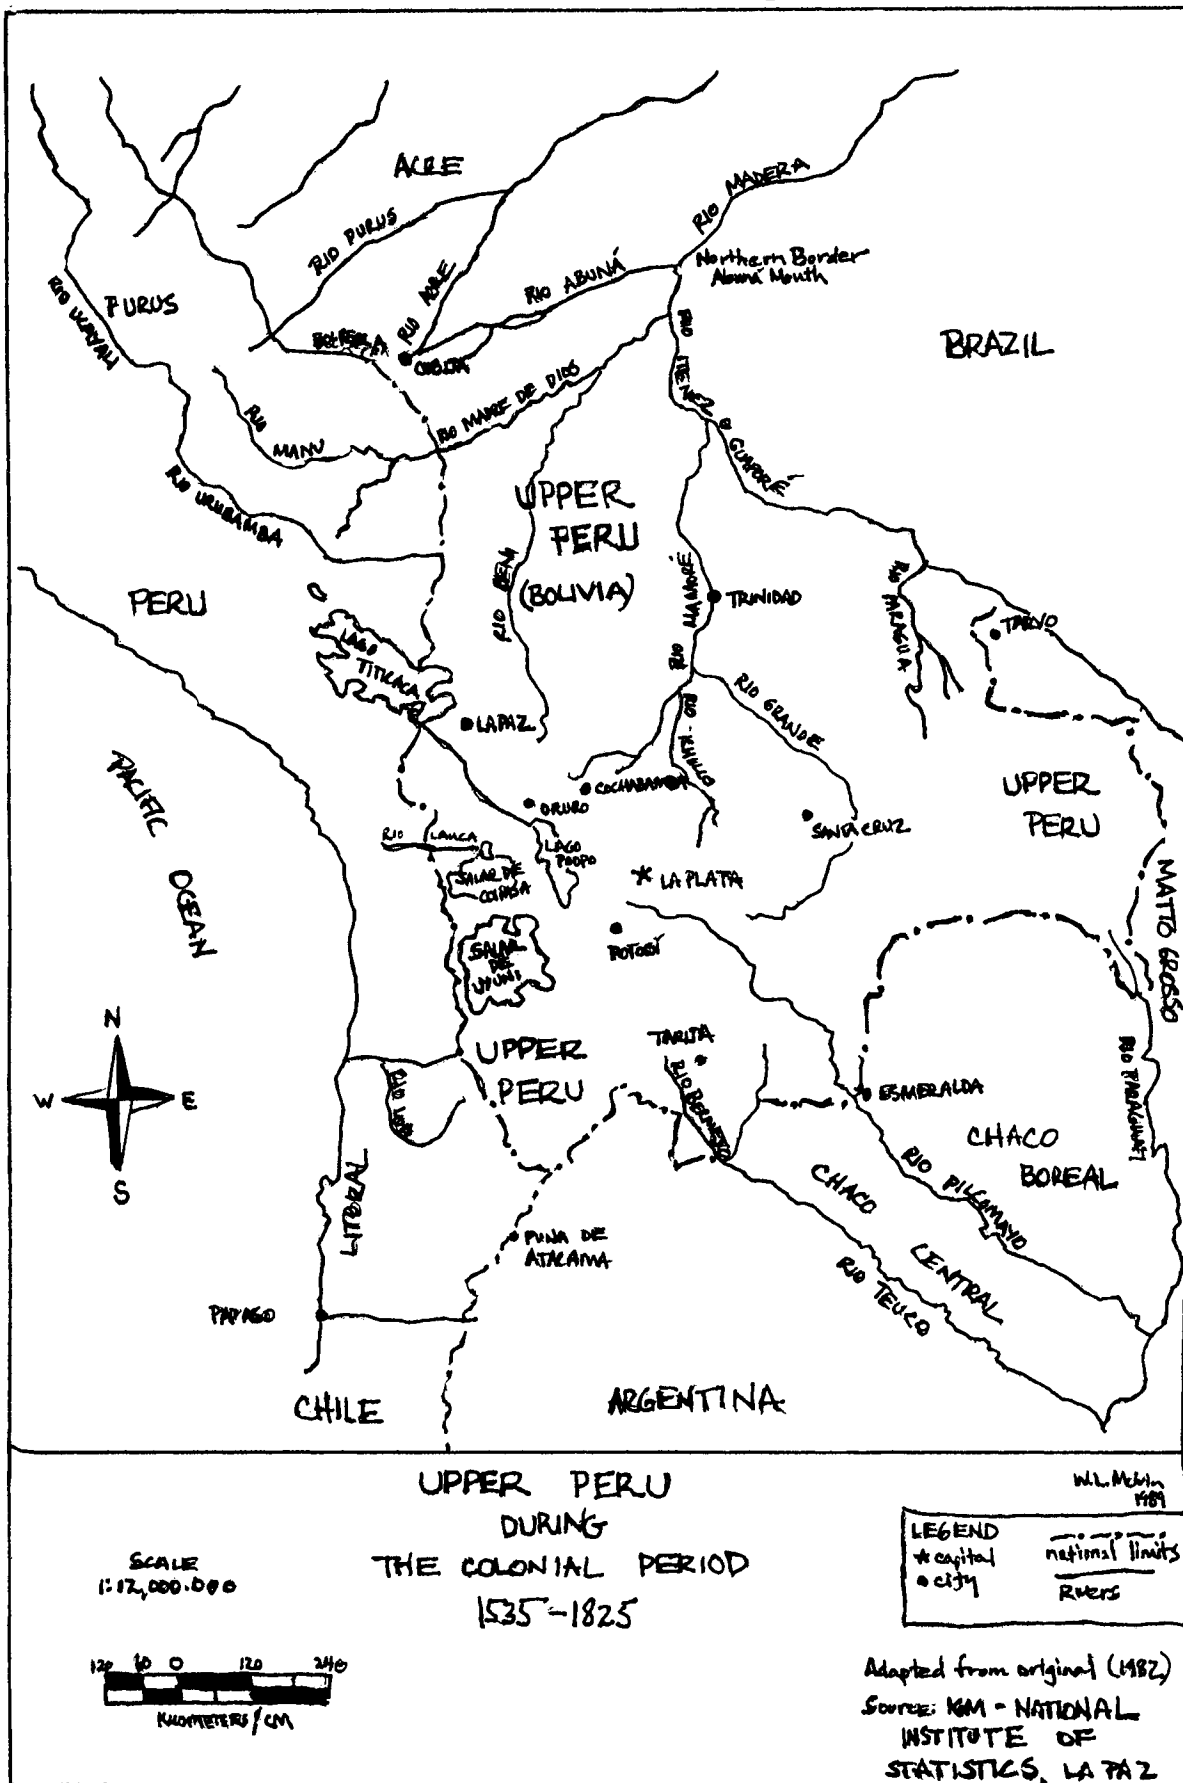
ACRE
RIO MADERA
RIO PURUS
RIO ACRE
RIO ABUNÁ
Northern Border Abuná Mouth
RIO UCAYALI
PURUS
BOLPEBRA
COBIJA
BRAZIL
RIO MANU
RIO MADRE DE DIOS
RIO ITENEZ
GUAPORÉ
RIO URUBAMBA
UPPER PERU (BOLIVIA)
RIO BENI
RIO MAMORÉ
TRINIDAD
PERU
RIO PARAGUA
TAPERO
LAGO TITICACA
LA PAZ
RIO GRANDE
RIO CHAPARE
RIO ICHILO
COCHABAMBA
ORURO
PACIFIC OCEAN
UPPER PERU
RIO LAUCA
SALAR DE COIPASA
LAGO POOPO
SANTA CRUZ
LA PLATA
MATTO GROSSO
SALAR DE UYUNI
POTOSÍ
N
W
E
S
UPPER PERU
TARIJA
RIO BERMEJO
RIO LOA
ESMERALDA
RIO PARAGUAY
CHACO BOREAL
RIO PILCOMAYO
LITORAL
CHACO CENTRAL
PUNA DE ATACAMA
PAPOSO
RIO TEUCO
CHILE
ARGENTINA

UPPER PERU DURING THE COLONIAL PERIOD 1535-1825

W.L. McLin 1989

SCALE 1:12,000,000

LEGEND
★ capital
● city
national limits
Rivers

120 60 0 120 240
KILOMETERS / CM

Adapted from original (1982)
Source: INM - NATIONAL INSTITUTE OF STATISTICS, LA PAZ